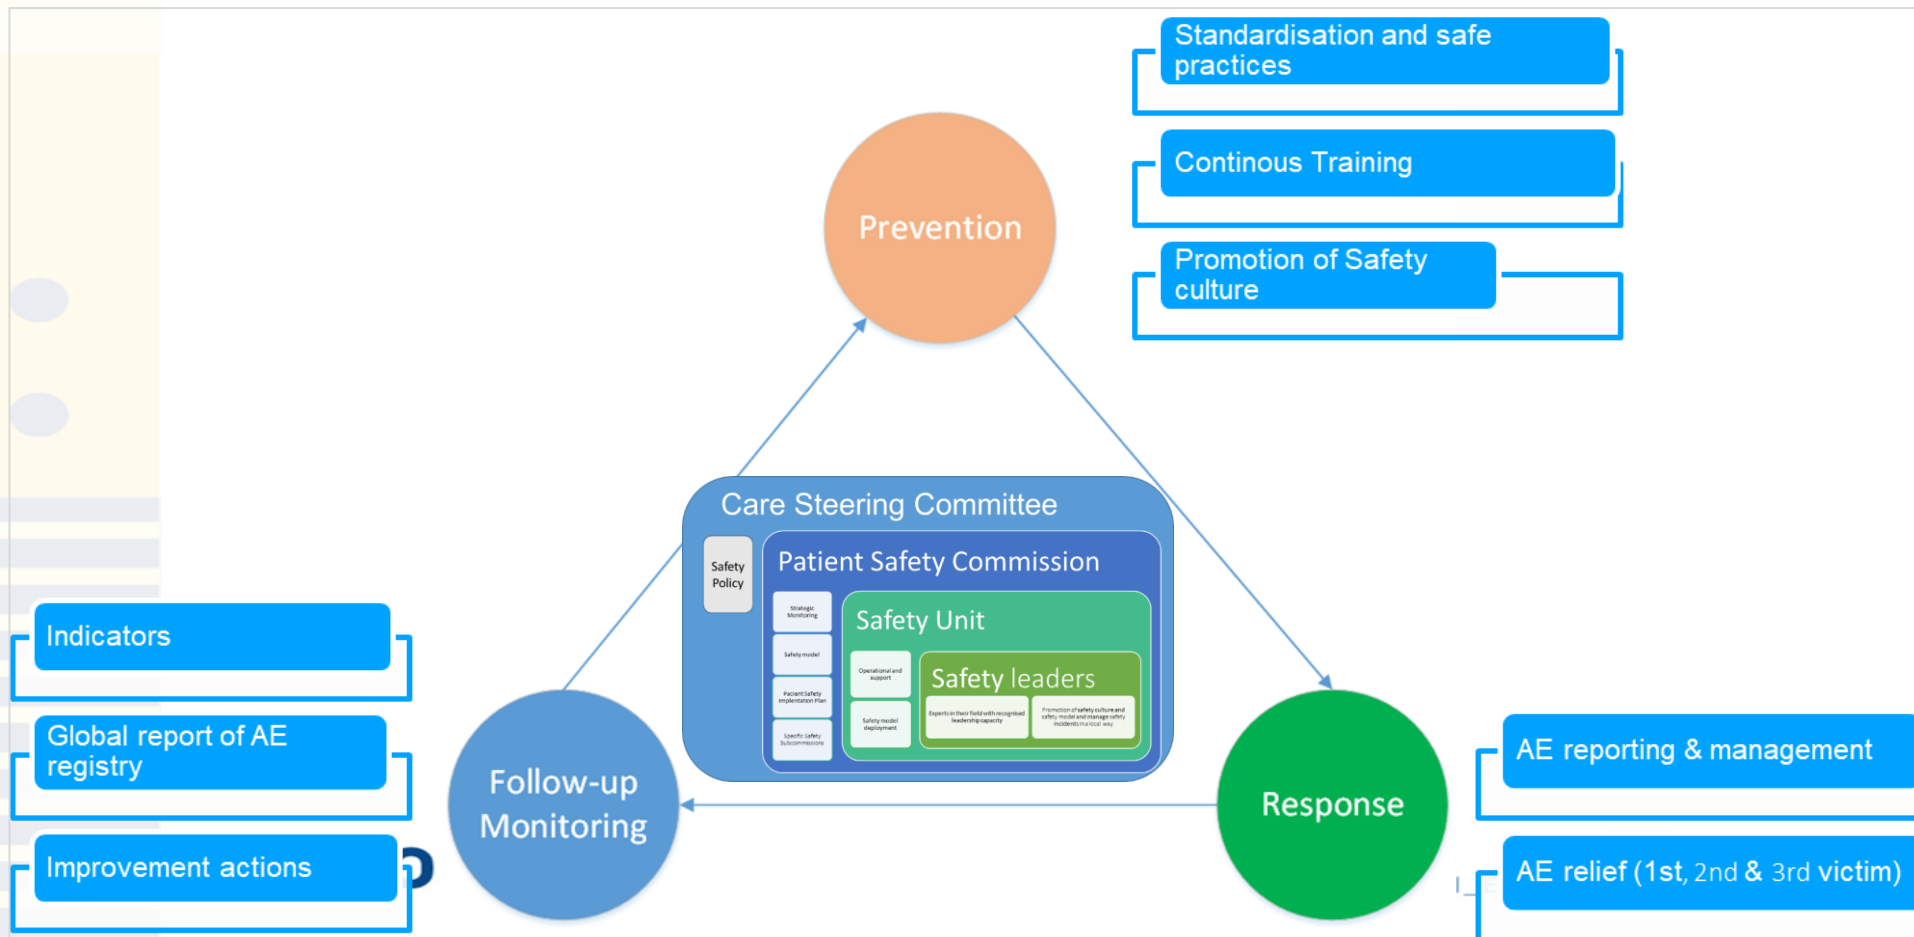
Standardisation and safe practices

Continous Training

Promotion of Safety culture

Prevention

Care Steering Committee

Safety Policy

Patient Safety Commission

Strategic Monitoring

Safety model

Patient Safety Implentation Plan

Specific Safety Subcommissions

Safety Unit

Operational and support

Safety model deployment

Safety leaders

Experts in their field with recognised leadership capacity

Promotion of safety culture and safety model and manage safety incidents in a local way

Indicators

Global report of AE registry

Improvement actions

Follow-up Monitoring

Response

AE reporting & management

AE relief (1st, 2nd & 3rd victim)